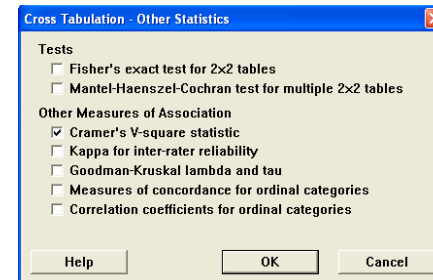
Cross Tabulation - Other Statistics

Tests

Fisher's exact test for 2x2 tables

Mantel-Haenszel-Cochran test for multiple 2x2 tables

Other Measures of Association

Cramer's V-square statistic

Kappa for inter-rater reliability

Goodman-Kruskal lambda and tau

Measures of concordance for ordinal categories

Correlation coefficients for ordinal categories

Help

OK

Cancel